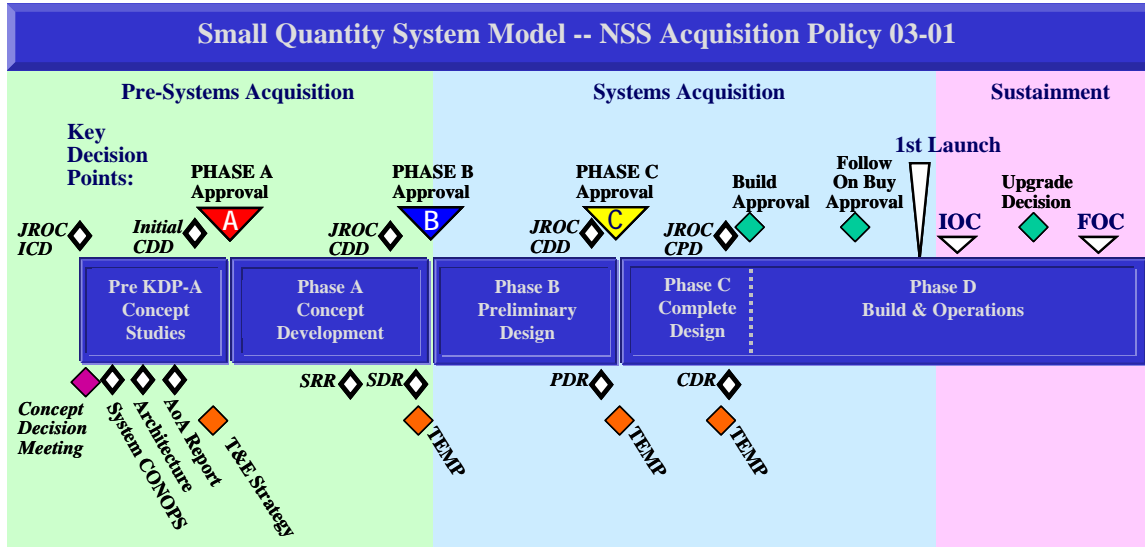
Small Quantity System Model -- NSS Acquisition Policy 03-01

Pre-Systems Acquisition

Systems Acquisition

Sustainment

Key Decision Points:

PHASE A Approval

A

PHASE B Approval

B

PHASE C Approval

C

Build Approval

Follow On Buy Approval

1st Launch

Upgrade Decision

JROC ICD

Initial CDD

JROC CDD

JROC CDD

JROC CPD

IOC

FOC

Pre KDP-A Concept Studies

Phase A Concept Development

Phase B Preliminary Design

Phase C Complete Design

Phase D Build & Operations

Concept Decision Meeting

System CONOPS

Architecture

AoA Report

T&E Strategy

SRR

SDR

TEMP

PDR

TEMP

CDR

TEMP